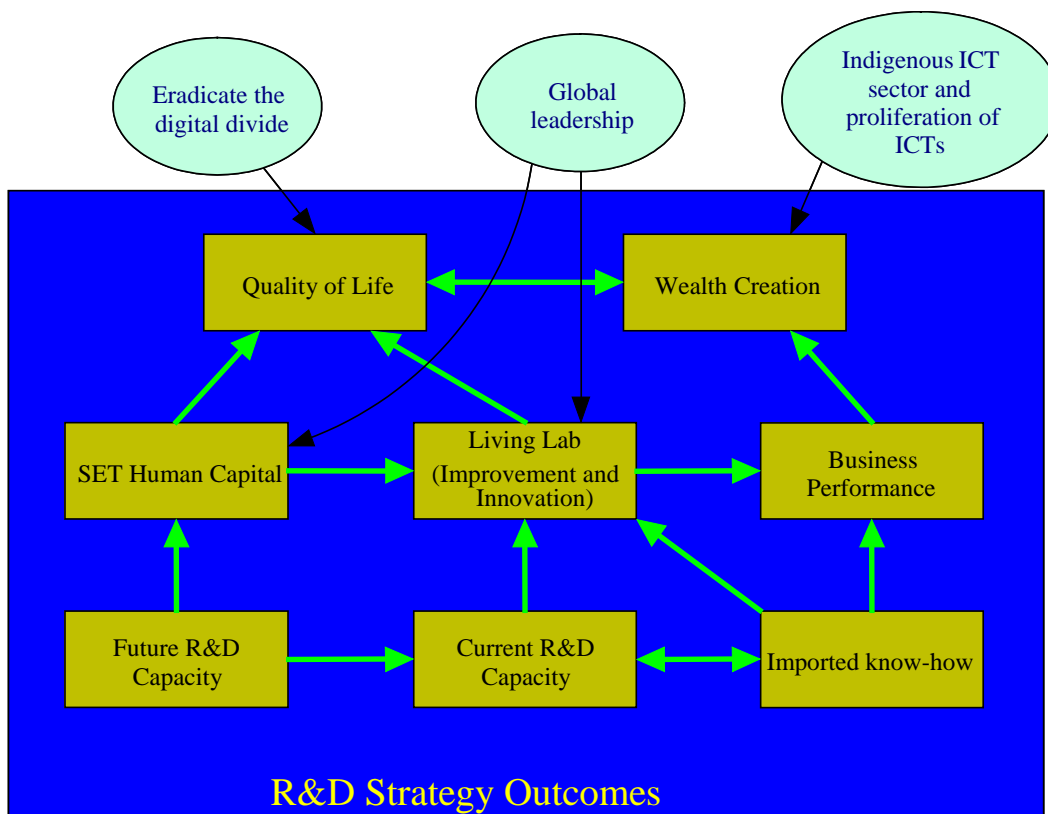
Eradicate the digital divide

Global leadership

Indigenous ICT sector and proliferation of ICTs

Quality of Life

Wealth Creation

SET Human Capital

Living Lab

(Improvement and Innovation)

Business Performance

Future R&D Capacity

Current R&D Capacity

Imported know-how

R&D Strategy Outcomes